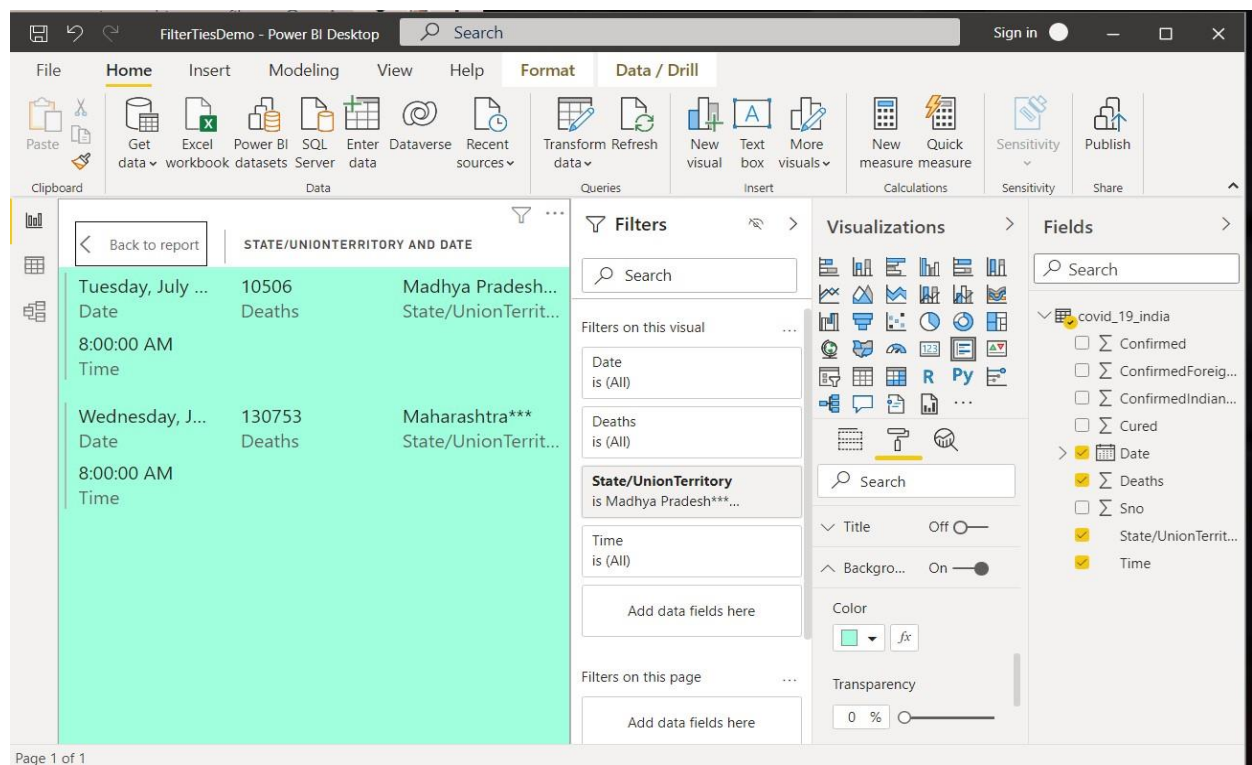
FilterTiesDemo - Power BI Desktop

Search

Sign in

File Home Insert Modeling View Help Format Data / Drill

Paste
Clipboard

Get data
Excel workbook
Power BI datasets
SQL Server
Enter data
Dataverse
Recent sources
Data

Transform data
Refresh
Queries

New visual
Text box
More visuals
Insert

New measure
Quick measure
Calculations

Sensitivity
Sensitivity

Publish
Share

Back to report

STATE/UNIONTERRITORY AND DATE

Tuesday, July ...
Date
10506
Deaths
Madhya Pradesh...
State/UnionTerrit...
8:00:00 AM
Time

Wednesday, J...
Date
130753
Deaths
Maharashtra***
State/UnionTerrit...
8:00:00 AM
Time

Filters

Search

Filters on this visual ...

Date
is (All)

Deaths
is (All)

State/UnionTerritory
is Madhya Pradesh***...

Time
is (All)

Add data fields here

Filters on this page ...

Add data fields here

Visualizations

R Py ...

Search

Title Off

Backgro... On

Color

$fx$

Transparency

0 %

Fields

Search

covid_19_india
$\sum$ Confirmed
$\sum$ ConfirmedForeig...
$\sum$ ConfirmedIndian...
$\sum$ Cured
Date
$\sum$ Deaths
$\sum$ Sno
State/UnionTerrit...
Time

Page 1 of 1